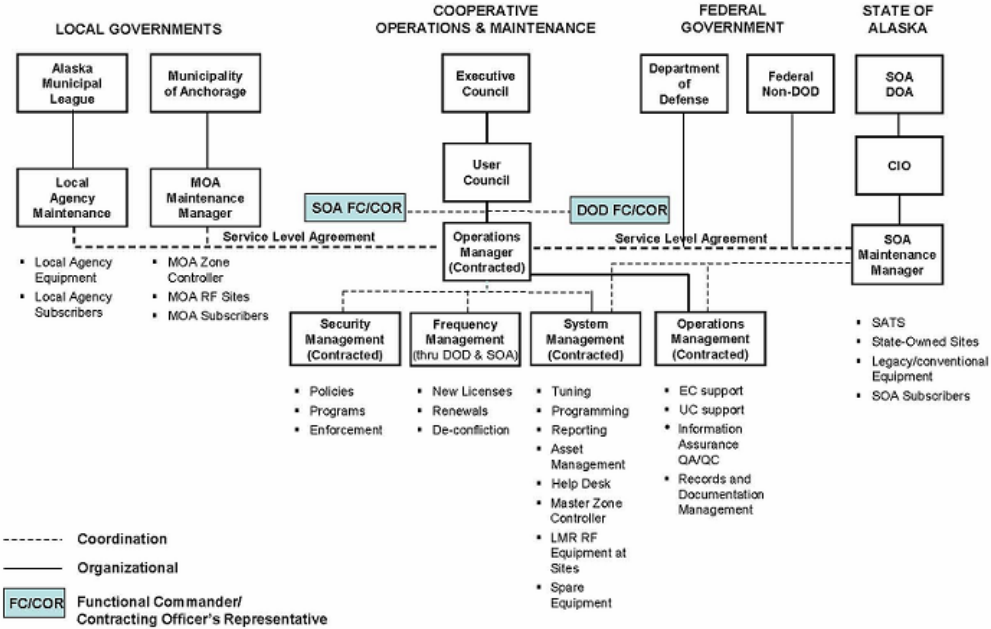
LOCAL GOVERNMENTS

COOPERATIVE OPERATIONS & MAINTENANCE

FEDERAL GOVERNMENT

STATE OF ALASKA

Alaska Municipal League

Municipality of Anchorage

Executive Council

Department of Defense

Federal Non-DOD

SOA DOA

CIO

User Council

Local Agency Maintenance

MOA Maintenance Manager

SOA FC/COR

DOD FC/COR

Service Level Agreement

Operations Manager (Contracted)

Service Level Agreement

SOA Maintenance Manager

- Local Agency Equipment
- Local Agency Subscribers

- MOA Zone Controller
- MOA RF Sites
- MOA Subscribers

Security Management (Contracted)

- Policies
- Programs
- Enforcement

Frequency Management (thru DOD & SOA)

- New Licenses
- Renewals
- De-confliction

System Management (Contracted)

- Tuning
- Programming
- Reporting
- Asset Management
- Help Desk
- Master Zone Controller
- LMR RF Equipment at Sites
- Spare Equipment

Operations Management (Contracted)

- EC support
- UC support
- Information Assurance QA/QC
- Records and Documentation Management

- SATS
- State-Owned Sites
- Legacy/conventional Equipment
- SOA Subscribers

Coordination

Organizational

FC/COR Functional Commander/ Contracting Officer's Representative